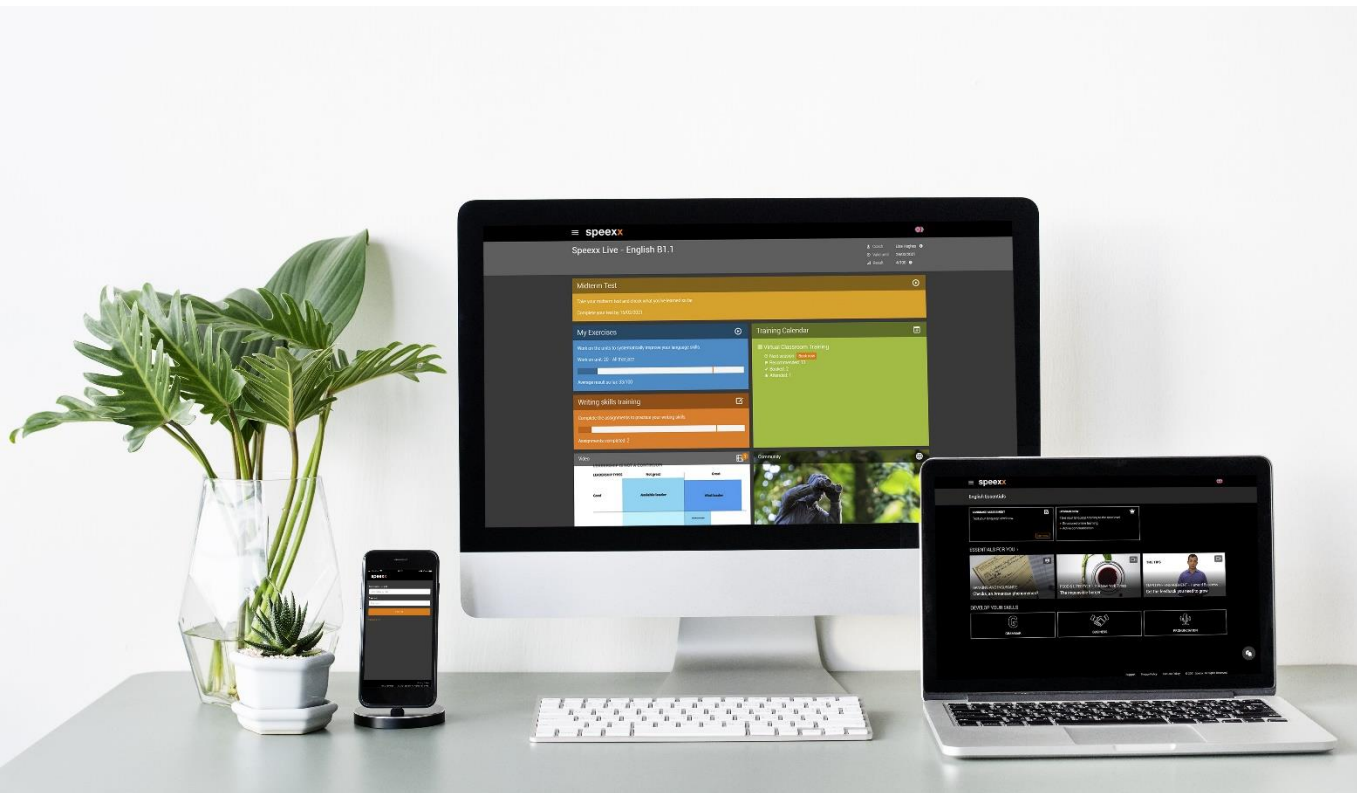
speexx

Speexx Live - English B1.1

Midterm Test

Complete your test by 15/02/2021

My Exercises

Average result so far: 83/100

Writing skills training

Assignments completed: 2

Training Calendar

Virtual Classroom Training

Video

Available leader

Community

speexx

English Essentials

ESSENTIALS FOR YOU

Cheddar, an immense phenomenon?

DEVELOP YOUR SKILLS

speexx